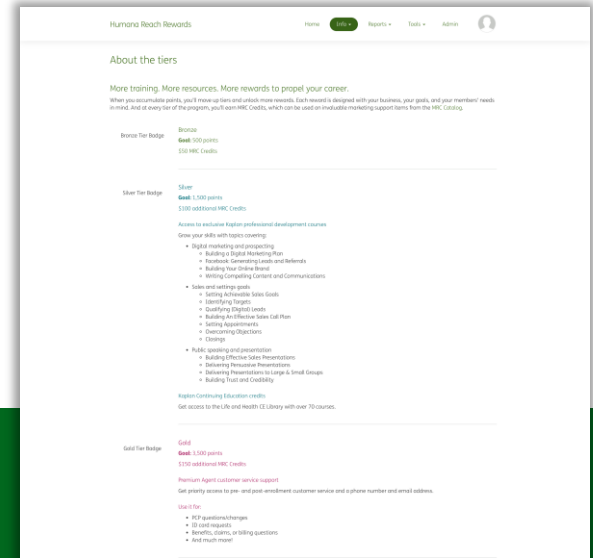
Humana Reach Rewards

Home Info Reports Tools Admin

About the tiers

More training. More resources. More rewards to propel your career.

When you accumulate points, you'll move up tiers and unlock more rewards. Each reward is designed with your business, your goals, and your members' needs in mind. And at every tier of the program, you'll earn MRC Credits, which can be used on invaluable marketing support items from the MRC Catalog.

Bronze Tier Badge

Bronze
Goal: 500 points
$50 MRC Credits

Silver Tier Badge

Silver
Goal: 1,500 points
$100 additional MRC Credits

Access to exclusive Kaplan professional development courses

Grow your skills with topics covering:

- Digital marketing and prospecting
  - Building a Digital Marketing Plan
  - Facebook: Generating Leads and Referrals
  - Building Your Online Brand
  - Writing Compelling Content and Communications
- Sales and settings goals
  - Setting Achievable Sales Goals
  - Identifying Targets
  - Qualifying (Digital) Leads
  - Building An Effective Sales Call Plan
  - Setting Appointments
  - Overcoming Objections
  - Closings
- Public speaking and presentation
  - Building Effective Sales Presentations
  - Delivering Persuasive Presentations
  - Delivering Presentations to Large & Small Groups
  - Building Trust and Credibility

Kaplan Continuing Education credits

Get access to the Life and Health CE Library with over 70 courses.

Gold Tier Badge

Gold
Goal: 3,500 points
$150 additional MRC Credits

Premium Agent customer service support

Get priority access to pre- and post-enrollment customer service and a phone number and email address.

Use it for:

- PCP questions/changes
- ID card requests
- Benefits, claims, or billing questions
- And much more!